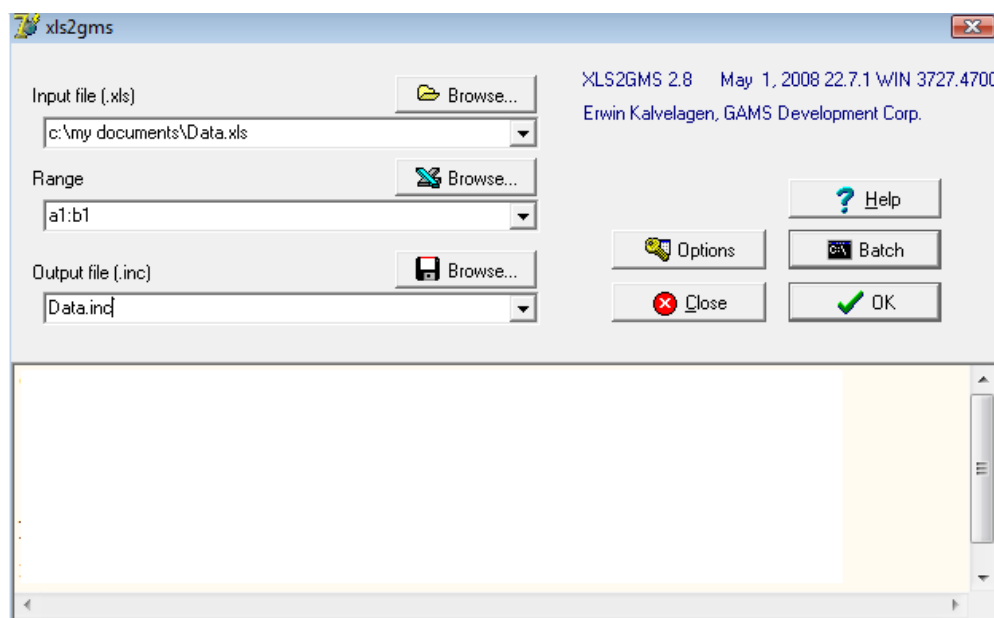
xls2gms

Input file (.xls)
Browse...
c:\my documents\Data.xls

Range
Browse...
a1:b1

Output file (.inc)
Browse...
Data.inc

XLS2GMS 2.8 May 1, 2008 22.7.1 WIN 3727.4700
Erwin Kalvelagen, GAMS Development Corp.

Help
Options
Batch
Close
OK